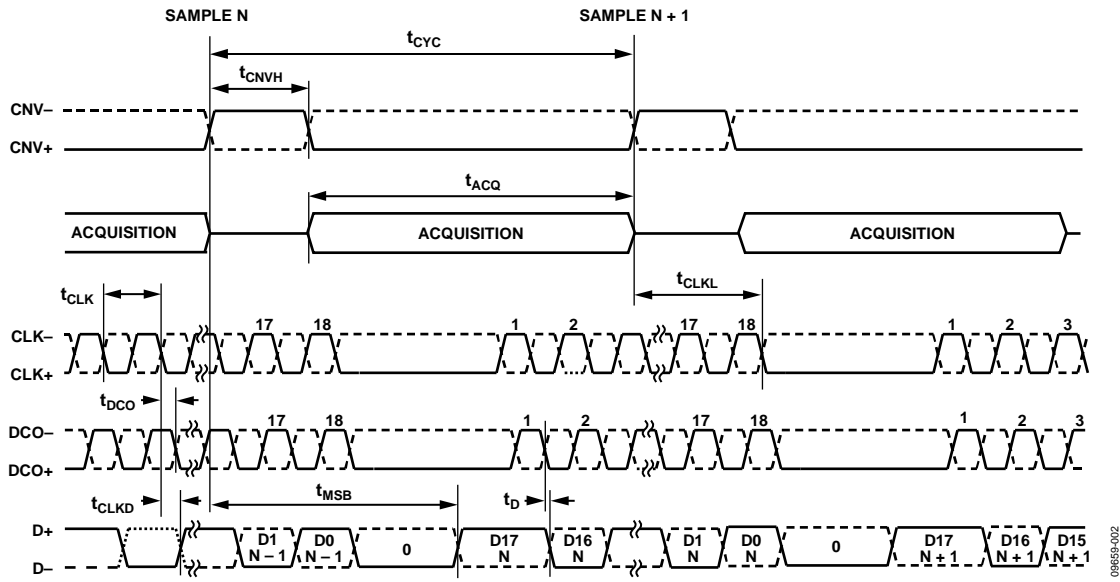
SAMPLE N

SAMPLE N + 1

$t_{CYC}$

$t_{CNVH}$

CNV–

CNV+

$t_{ACQ}$

ACQUISITION

ACQUISITION

ACQUISITION

$t_{CLKL}$

$t_{CLK}$

CLK–

CLK+

17

18

1

2

17

18

1

2

3

$t_{DCO}$

DCO–

DCO+

17

18

1

2

17

18

1

2

3

$t_{CLKD}$

$t_{MSB}$

$t_D$

D+

D–

D1 N – 1

D0 N – 1

0

D17 N

D16 N

D1 N

D0 N

0

D17 N + 1

D16 N + 1

D15 N + 1

09659-002